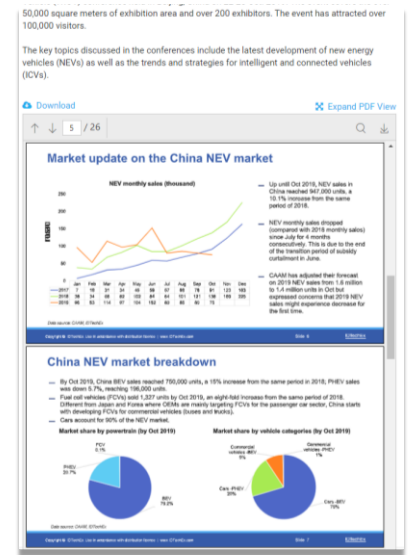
50,000 square meters of exhibition area and over 200 exhibitors. The event has attracted over 100,000 visitors.

The key topics discussed in the conferences include the latest development of new energy vehicles (NEVs) as well as the trends and strategies for intelligent and connected vehicles (ICVs).

Download

Expand PDF View

5 / 26

Market update on the China NEV market

NEV monthly sales (thousand)

– Up until Oct 2019, NEV sales in China reached 947,000 units, a 10.1% increase from the same period of 2018.

– NEV monthly sales dropped (compared with 2018 monthly sales) since July for 4 months consecutively. This is due to the end of the transition period of subsidy curtailment in June.

– CAAM has adjusted their forecast on 2019 NEV sales from 1.6 million to 1.4 million units in Oct but expressed concerns that 2019 NEV sales might experience decrease for the first time.

Data source: CAAM, IDTechEx

China NEV market breakdown

– By Oct 2019, China BEV sales reached 750,000 units, a 15% increase from the same period in 2018; PHEV sales was down 5.7%, reaching 196,000 units.

– Fuel cell vehicles (FCVs) sold 1,337 units by Oct 2019, an eight-fold increase from the same period of 2018. Different from Japan and Korea where OEMs are mainly targeting FCVs for the passenger car sector, China starts with developing FCVs for commercial vehicles (buses and trucks).

– Cars account for 90% of the NEV market.

Market share by powertrain (by Oct 2019)

FCV 0.1%

PHEV 20.7%

BEV 79.2%

Market share by vehicle categories (by Oct 2019)

Commercial vehicles -BEV 9%

Commercial vehicles -PHEV 1%

Cars -PHEV 20%

Cars -BEV 70%

Data source: CAAM, IDTechEx

Slide 7